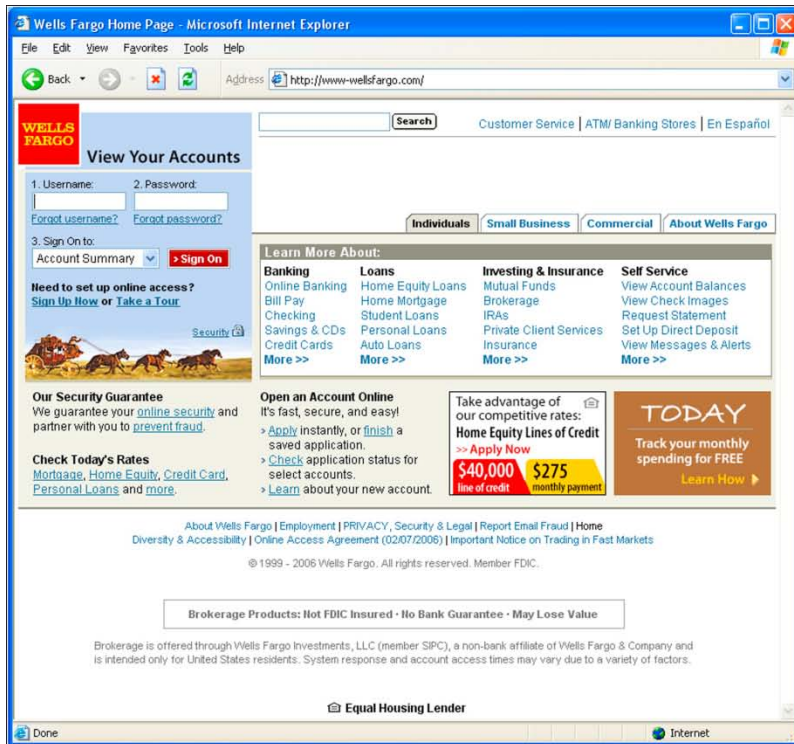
Wells Fargo Home Page - Microsoft Internet Explorer

File Edit View Favorites Tools Help

Back

Address http://www-wellsfargo.com/

WELLS FARGO

View Your Accounts

1. Username:
2. Password:
Forgot username?
Forgot password?
3. Sign On to:
Account Summary
> Sign On

Need to set up online access?
Sign Up Now or Take a Tour

Security

Search

Customer Service | ATM/ Banking Stores | En Español

Individuals | Small Business | Commercial | About Wells Fargo

Learn More About:

| Banking | Loans | Investing & Insurance | Self Service |
|---|---|---|---|
| Online Banking | Home Equity Loans | Mutual Funds | View Account Balances |
| Bill Pay | Home Mortgage | Brokerage | View Check Images |
| Checking | Student Loans | IRAs | Request Statement |
| Savings & CDs | Personal Loans | Private Client Services | Set Up Direct Deposit |
| Credit Cards | Auto Loans | Insurance | View Messages & Alerts |
| More >> | More >> | More >> | More >> |

Our Security Guarantee
We guarantee your online security and partner with you to prevent fraud.

Check Today's Rates
Mortgage, Home Equity, Credit Card, Personal Loans and more.

Open an Account Online
It's fast, secure, and easy!
› Apply instantly, or finish a saved application.
› Check application status for select accounts.
› Learn about your new account.

Take advantage of our competitive rates:
Home Equity Lines of Credit
>> Apply Now
$40,000 line of credit
$275 monthly payment

TODAY
Track your monthly spending for FREE
Learn How

About Wells Fargo | Employment | PRIVACY, Security & Legal | Report Email Fraud | Home
Diversity & Accessibility | Online Access Agreement (02/07/2006) | Important Notice on Trading in Fast Markets

© 1999 - 2006 Wells Fargo. All rights reserved. Member FDIC.

Brokerage Products: Not FDIC Insured · No Bank Guarantee · May Lose Value

Brokerage is offered through Wells Fargo Investments, LLC (member SIPC), a non-bank affiliate of Wells Fargo & Company and is intended only for United States residents. System response and account access times may vary due to a variety of factors.

Equal Housing Lender

Done

Internet